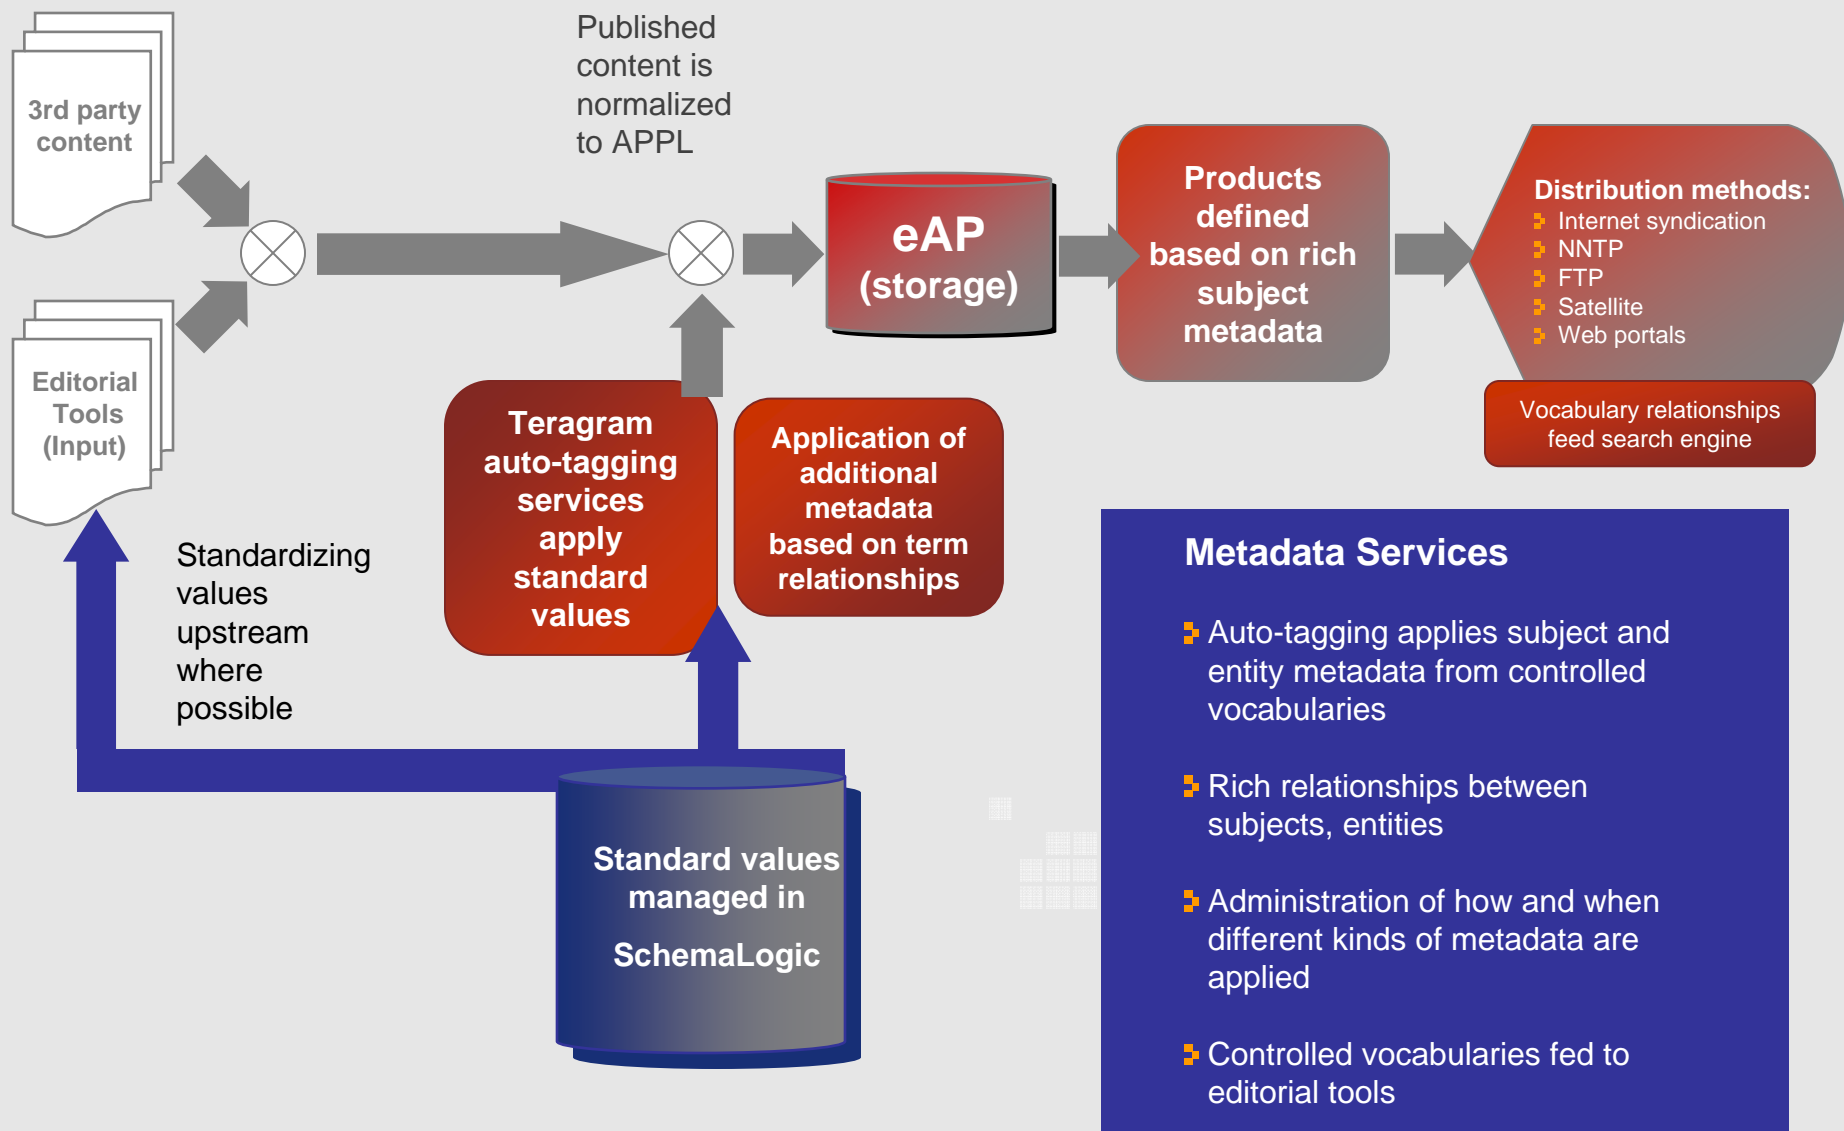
3rd party content

Editorial Tools (Input)

Published content is normalized to APPL

eAP (storage)

Products defined based on rich subject metadata

Distribution methods:
Internet syndication
NNTP
FTP
Satellite
Web portals

Vocabulary relationships feed search engine

Teragram auto-tagging services apply standard values

Application of additional metadata based on term relationships

Standardizing values upstream where possible

Standard values managed in SchemaLogic

Metadata Services

Auto-tagging applies subject and entity metadata from controlled vocabularies

Rich relationships between subjects, entities

Administration of how and when different kinds of metadata are applied

Controlled vocabularies fed to editorial tools